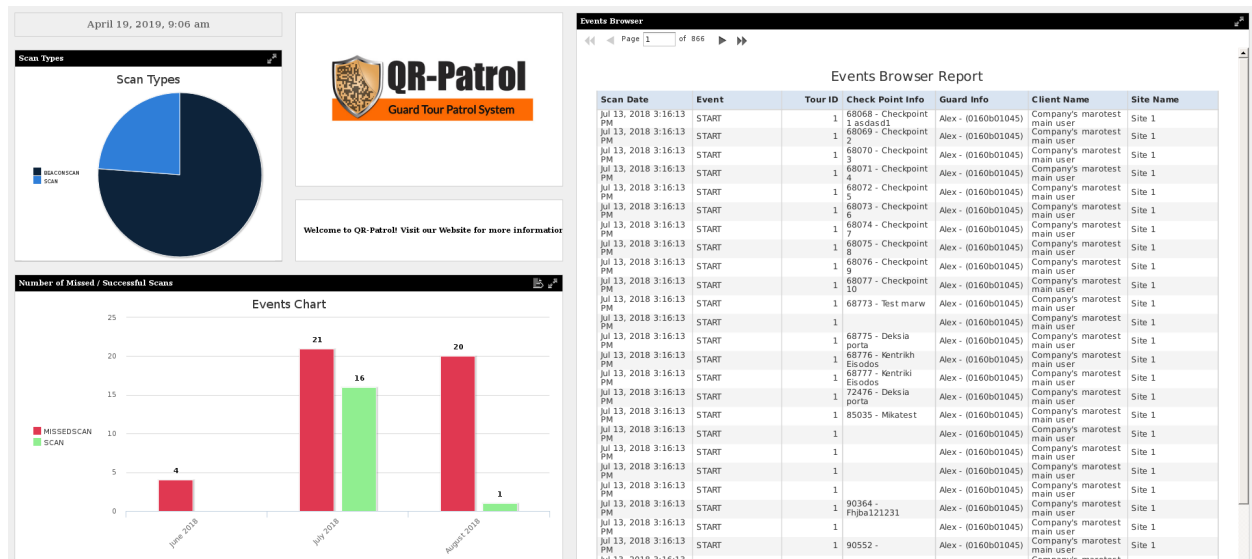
April 19, 2019, 9:06 am

Scan Types

Scan Types

BEACONSCAN
SCAN

QR-Patrol
Guard Tour Patrol System

Welcome to QR-Patrol! Visit our Website for more information

Number of Missed / Successful Scans

Events Chart

25
20
15
10
5
0

MISSEDSCAN
SCAN

4
21
16
20
1

June 2018
July 2018
August 2018

Events Browser

Page 1 of 866

Events Browser Report

| Scan Date | Event | Tour ID | Check Point Info | Guard Info | Client Name | Site Name |
|---|---|---|---|---|---|---|
| Jul 13, 2018 3:16:13 PM | START | 1 | 68068 - Checkpoint 1 asdasd1 | Alex - (0160b01045) | Company's marotest main user | Site 1 |
| Jul 13, 2018 3:16:13 PM | START | 1 | 68069 - Checkpoint 2 | Alex - (0160b01045) | Company's marotest main user | Site 1 |
| Jul 13, 2018 3:16:13 PM | START | 1 | 68070 - Checkpoint 3 | Alex - (0160b01045) | Company's marotest main user | Site 1 |
| Jul 13, 2018 3:16:13 PM | START | 1 | 68071 - Checkpoint 4 | Alex - (0160b01045) | Company's marotest main user | Site 1 |
| Jul 13, 2018 3:16:13 PM | START | 1 | 68072 - Checkpoint 5 | Alex - (0160b01045) | Company's marotest main user | Site 1 |
| Jul 13, 2018 3:16:13 PM | START | 1 | 68073 - Checkpoint 6 | Alex - (0160b01045) | Company's marotest main user | Site 1 |
| Jul 13, 2018 3:16:13 PM | START | 1 | 68074 - Checkpoint 7 | Alex - (0160b01045) | Company's marotest main user | Site 1 |
| Jul 13, 2018 3:16:13 PM | START | 1 | 68075 - Checkpoint 8 | Alex - (0160b01045) | Company's marotest main user | Site 1 |
| Jul 13, 2018 3:16:13 PM | START | 1 | 68076 - Checkpoint 9 | Alex - (0160b01045) | Company's marotest main user | Site 1 |
| Jul 13, 2018 3:16:13 PM | START | 1 | 68077 - Checkpoint 10 | Alex - (0160b01045) | Company's marotest main user | Site 1 |
| Jul 13, 2018 3:16:13 PM | START | 1 | 68773 - Test marw | Alex - (0160b01045) | Company's marotest main user | Site 1 |
| Jul 13, 2018 3:16:13 PM | START | 1 | | Alex - (0160b01045) | Company's marotest main user | Site 1 |
| Jul 13, 2018 3:16:13 PM | START | 1 | 68775 - Deksia porta | Alex - (0160b01045) | Company's marotest main user | Site 1 |
| Jul 13, 2018 3:16:13 PM | START | 1 | 68776 - Kentrikh Eisodos | Alex - (0160b01045) | Company's marotest main user | Site 1 |
| Jul 13, 2018 3:16:13 PM | START | 1 | 68777 - Kentriki Eisodos | Alex - (0160b01045) | Company's marotest main user | Site 1 |
| Jul 13, 2018 3:16:13 PM | START | 1 | 72476 - Deksia porta | Alex - (0160b01045) | Company's marotest main user | Site 1 |
| Jul 13, 2018 3:16:13 PM | START | 1 | 85035 - Mikatest | Alex - (0160b01045) | Company's marotest main user | Site 1 |
| Jul 13, 2018 3:16:13 PM | START | 1 | | Alex - (0160b01045) | Company's marotest main user | Site 1 |
| Jul 13, 2018 3:16:13 PM | START | 1 | | Alex - (0160b01045) | Company's marotest main user | Site 1 |
| Jul 13, 2018 3:16:13 PM | START | 1 | | Alex - (0160b01045) | Company's marotest main user | Site 1 |
| Jul 13, 2018 3:16:13 PM | START | 1 | | Alex - (0160b01045) | Company's marotest main user | Site 1 |
| Jul 13, 2018 3:16:13 PM | START | 1 | | Alex - (0160b01045) | Company's marotest main user | Site 1 |
| Jul 13, 2018 3:16:13 PM | START | 1 | 90364 - Fhjba121231 | Alex - (0160b01045) | Company's marotest main user | Site 1 |
| Jul 13, 2018 3:16:13 PM | START | 1 | | Alex - (0160b01045) | Company's marotest main user | Site 1 |
| Jul 13, 2018 3:16:13 PM | START | 1 | 90552 - | Alex - (0160b01045) | Company's marotest main user | Site 1 |